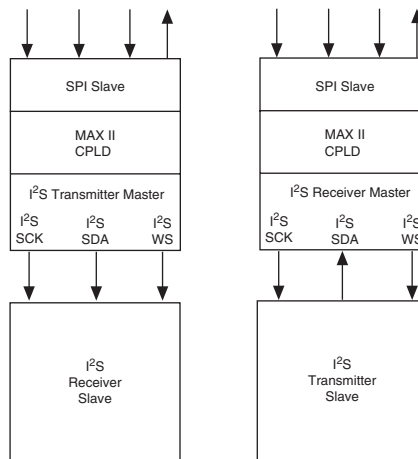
SPI Slave

MAX II CPLD

I$^2$S Transmitter Master

I$^2$S SCK

I$^2$S SDA

I$^2$S WS

I$^2$S Receiver Slave

SPI Slave

MAX II CPLD

I$^2$S Receiver Master

I$^2$S SCK

I$^2$S SDA

I$^2$S WS

I$^2$S Transmitter Slave